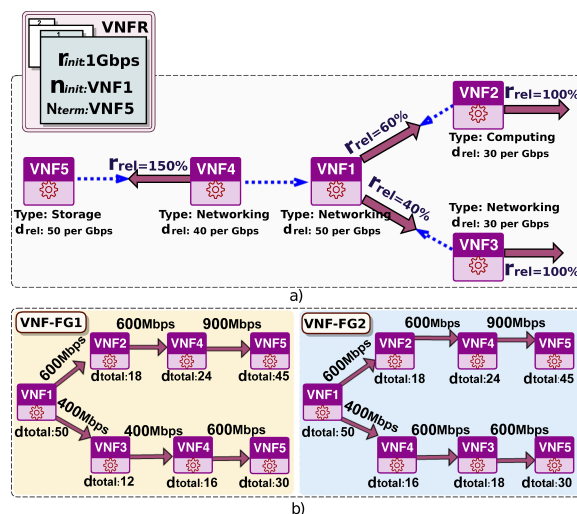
2
1
VNFR
$r_{init}$:1Gbps
$n_{init}$:VNF1
$N_{term}$:VNF5

VNF2
$r_{rel}$=100%
Type: Computing
$d_{rel}$: 30 per Gbps

$r_{rel}$=60%

VNF5
$r_{rel}$=150%
VNF4
VNF1

Type: Storage
$d_{rel}$: 50 per Gbps

Type: Networking
$d_{rel}$: 40 per Gbps

Type: Networking
$d_{rel}$: 50 per Gbps

$r_{rel}$=40%

Type: Networking
$d_{rel}$: 30 per Gbps

VNF3
$r_{rel}$=100%

a)

VNF-FG1
600Mbps
900Mbps
600Mbps
VNF2
VNF4
VNF5
dtotal:18
dtotal:24
dtotal:45
VNF1
dtotal:50
400Mbps
400Mbps
600Mbps
VNF3
VNF4
VNF5
dtotal:12
dtotal:16
dtotal:30

VNF-FG2
600Mbps
900Mbps
600Mbps
VNF2
VNF4
VNF5
dtotal:18
dtotal:24
dtotal:45
VNF1
dtotal:50
400Mbps
600Mbps
600Mbps
VNF4
VNF3
VNF5
dtotal:16
dtotal:18
dtotal:30

b)